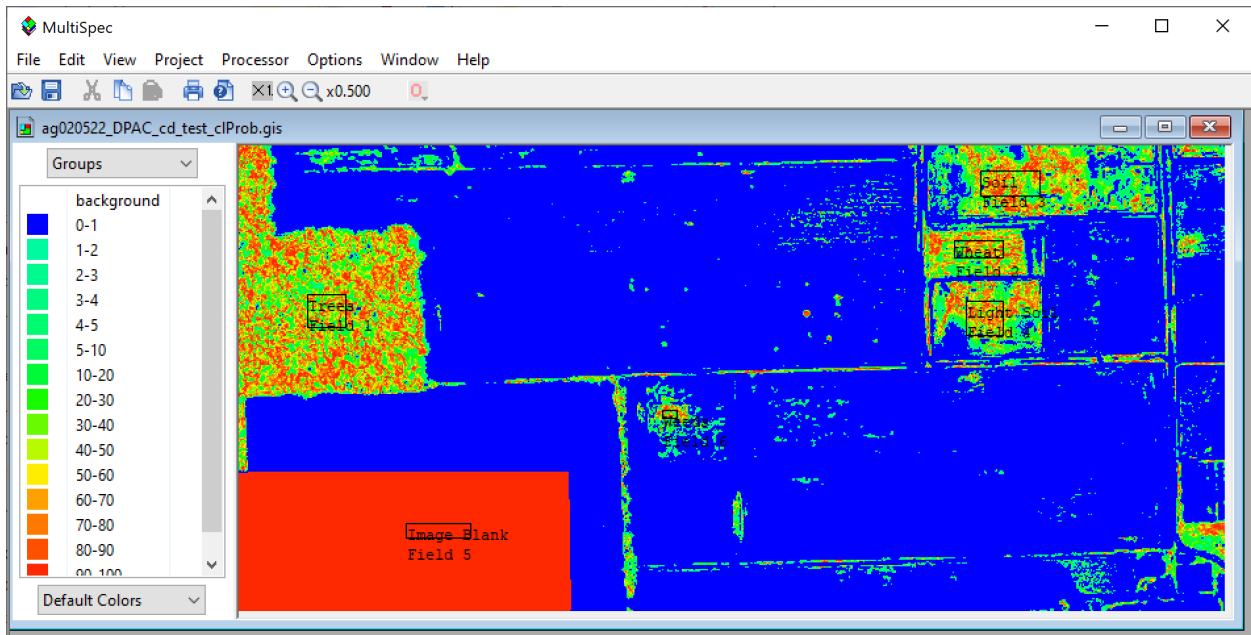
MultiSpec

File Edit View Project Processor Options Window Help

x0.500

ag020522_DPAC_cd_test_clProb.gis

Groups

background
0-1
1-2
2-3
3-4
4-5
5-10
10-20
20-30
30-40
40-50
50-60
60-70
70-80
80-90
90-100

Default Colors

Soil
Field 3

Wheat
Field 2

Trees
Field 1

Light Soil
Field 4

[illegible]

Image Blank
Field 5